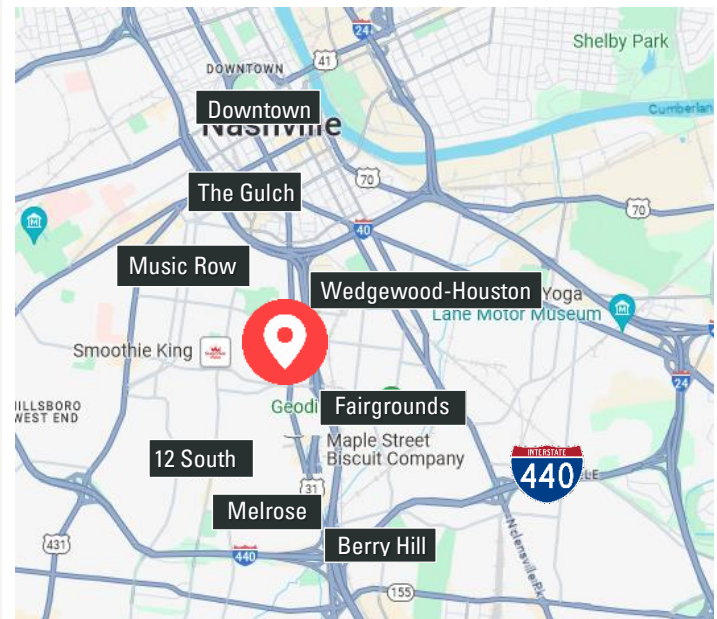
24
41
DOWNTOWN
Shelby Park
Downtown
Nashville
Cumberland
70
The Gulch
40
70
Music Row
Wedgewood-Houston
Yoga
Lane Motor Museum
Smoothie King
24
HILLSBORO WEST END
Geodi
Fairgrounds
Maple Street Biscuit Company
12 South
INTERSTATE
440
31
Melrose
431
440
Berry Hill
155
Nolensville Pk